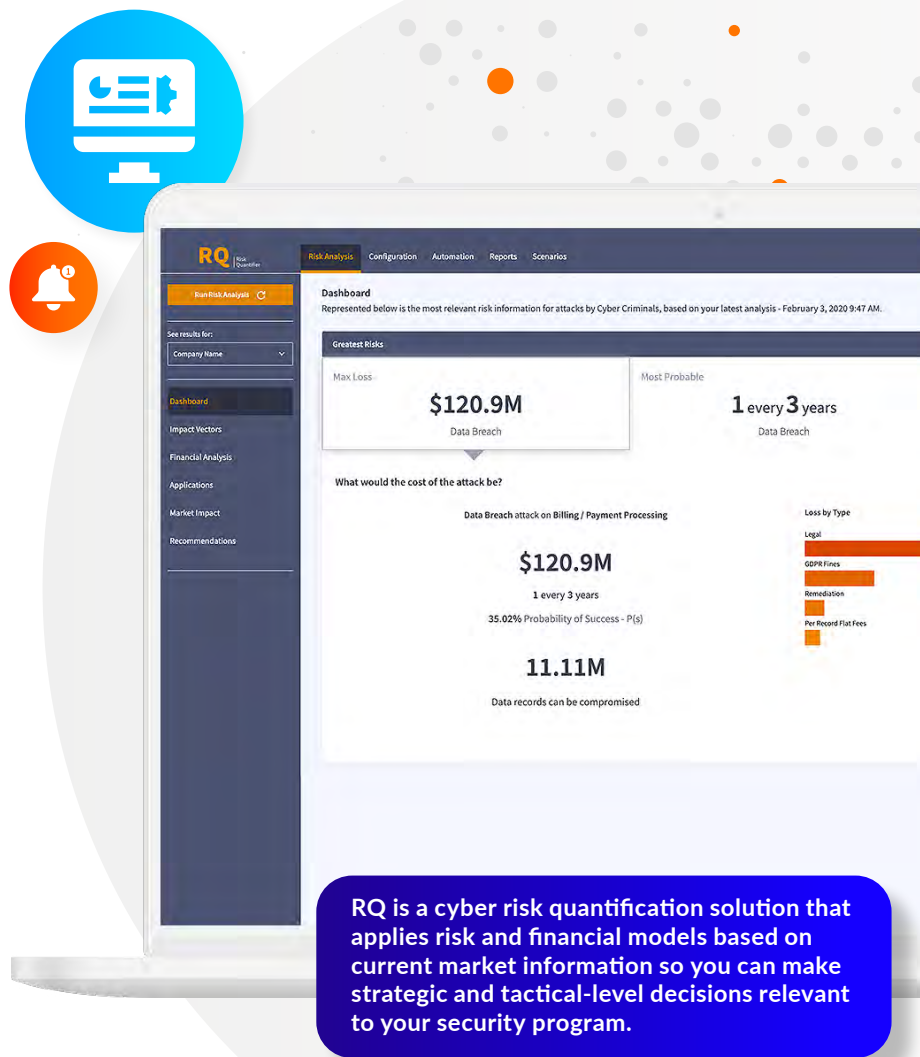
RQ Risk Quantifier

Risk Analysis Configuration Automation Reports Scenarios

Run Risk Analysis

See results for:

Company Name

Dashboard

Impact Vectors

Financial Analysis

Applications

Market Impact

Recommendations

Dashboard

Represented below is the most relevant risk information for attacks by Cyber Criminals, based on your latest analysis - February 3, 2020 9:47 AM.

Greatest Risks

Max Loss

$120.9M

Data Breach

Most Probable

1 every 3 years

Data Breach

What would the cost of the attack be?

Data Breach attack on Billing / Payment Processing

$120.9M

1 every 3 years

35.02% Probability of Success - P(s)

11.11M

Data records can be compromised

Loss by Type

Legal

GDPR Fines

Remediation

Per Record Flat Fees

RQ is a cyber risk quantification solution that applies risk and financial models based on current market information so you can make strategic and tactical-level decisions relevant to your security program.